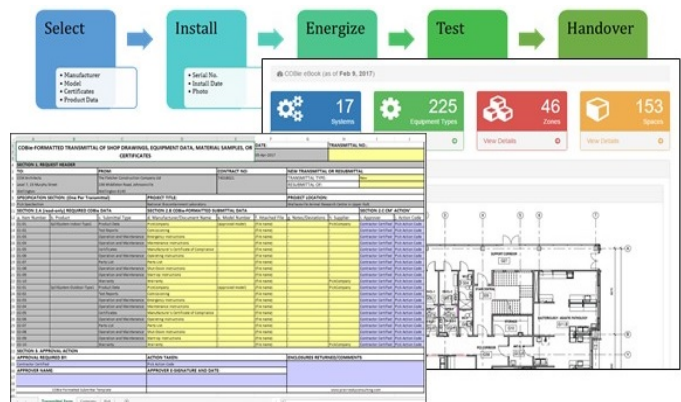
Select

Install

Energize

Test

Handover

• Manufacturer
• Model
• Certificates
• Product Data

• Serial No.
• Install Date
• Photo

COBie eBook (as of Feb 9, 2017)

17
Systems

225
Equipment Types

46
Zones

153
Spaces

View Details

View Details

COBie-FORMATTED TRANSMITTAL OF SHOP DRAWINGS, EQUIPMENT DATA, MATERIAL SAMPLES, OR CERTIFICATES

DATE:

TRANSMITTAL NO.:

SECTION 1. REQUEST HEADER

TO:

FROM:

CONTRACT NO:

NEW TRANSMITTAL OR RESUBMITTAL

SPECIFICATION SECTION: (One Per Transmittal)

PROJECT TITLE:

PROJECT LOCATION:

SECTION 2.A (read only) REQUIRED COBie DATA

SECTION 2.B COBie-FORMATTED SUBMITTAL DATA

SECTION 2.C CM ACTION

SECTION 3. APPROVAL ACTION

APPROVAL REQUIRED BY

ACTION TAKEN:

ENCLOSURES RETURNED/COMMENTS:

APPROVER NAME

APPROVER E-SIGNATURE AND DATE

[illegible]